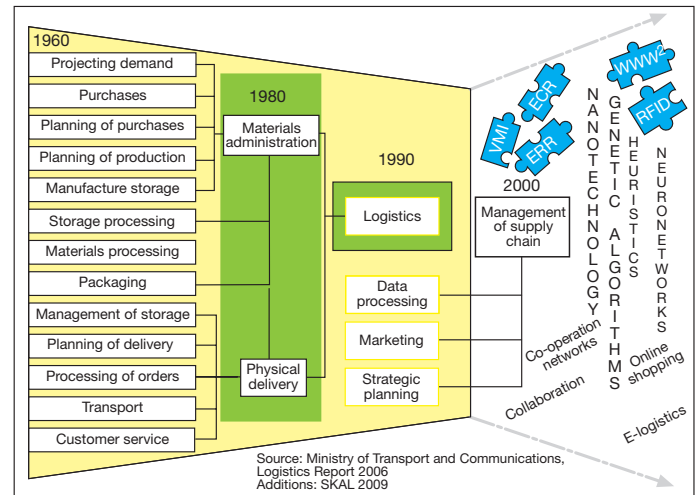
1960

Projecting demand

Purchases

Planning of purchases

Planning of production

Manufacture storage

Storage processing

Materials processing

Packaging

Management of storage

Planning of delivery

Processing of orders

Transport

Customer service

1980

Materials administration

Physical delivery

1990

Logistics

Data processing

Marketing

Strategic planning

2000

Management of supply chain

VMI

ECR

ERR

WWW2

RFID

NANOTECHNOLOGY

GENETIC ALGORITHMS

HEURISTICS

NEURONETWORKS

Co-operation networks

Collaboration

Online shopping

E-logistics

Source: Ministry of Transport and Communications, Logistics Report 2006
Additions: SKAL 2009